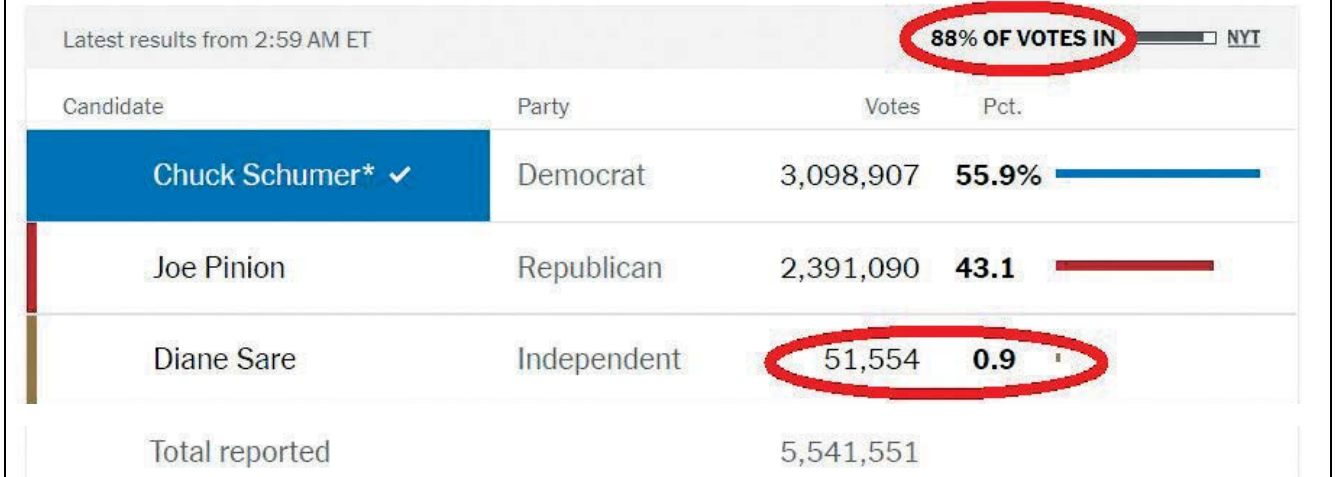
Latest results from 2:59 AM ET

88% OF VOTES IN NYT

| Candidate | Party | Votes | Pct. |
|---|---|---|---|
| Chuck Schumer* ✓ | Democrat | 3,098,907 | 55.9% |
| Joe Pinion | Republican | 2,391,090 | 43.1 |
| Diane Sare | Independent | 51,554 | 0.9 |
| Total reported | | 5,541,551 | |